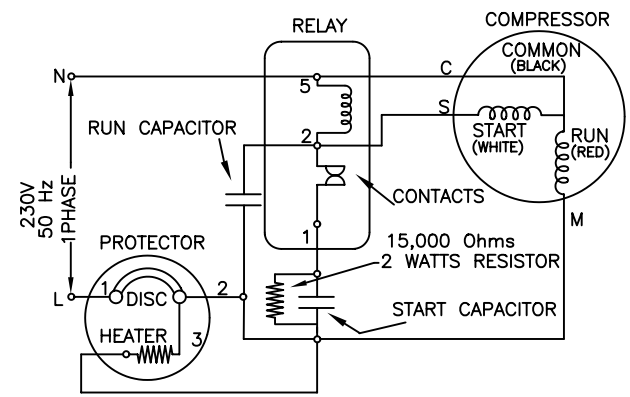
RELAY

COMPRESSOR

COMMON
(BLACK)

N

C

5

S

RUN CAPACITOR

2

START
(WHITE)

RUN
(RED)

230V
50 Hz
1PHASE

CONTACTS

M

PROTECTOR

1

15,000 Ohms
2 WATTS RESISTOR

L

1

DISC

2

START CAPACITOR

HEATER

3